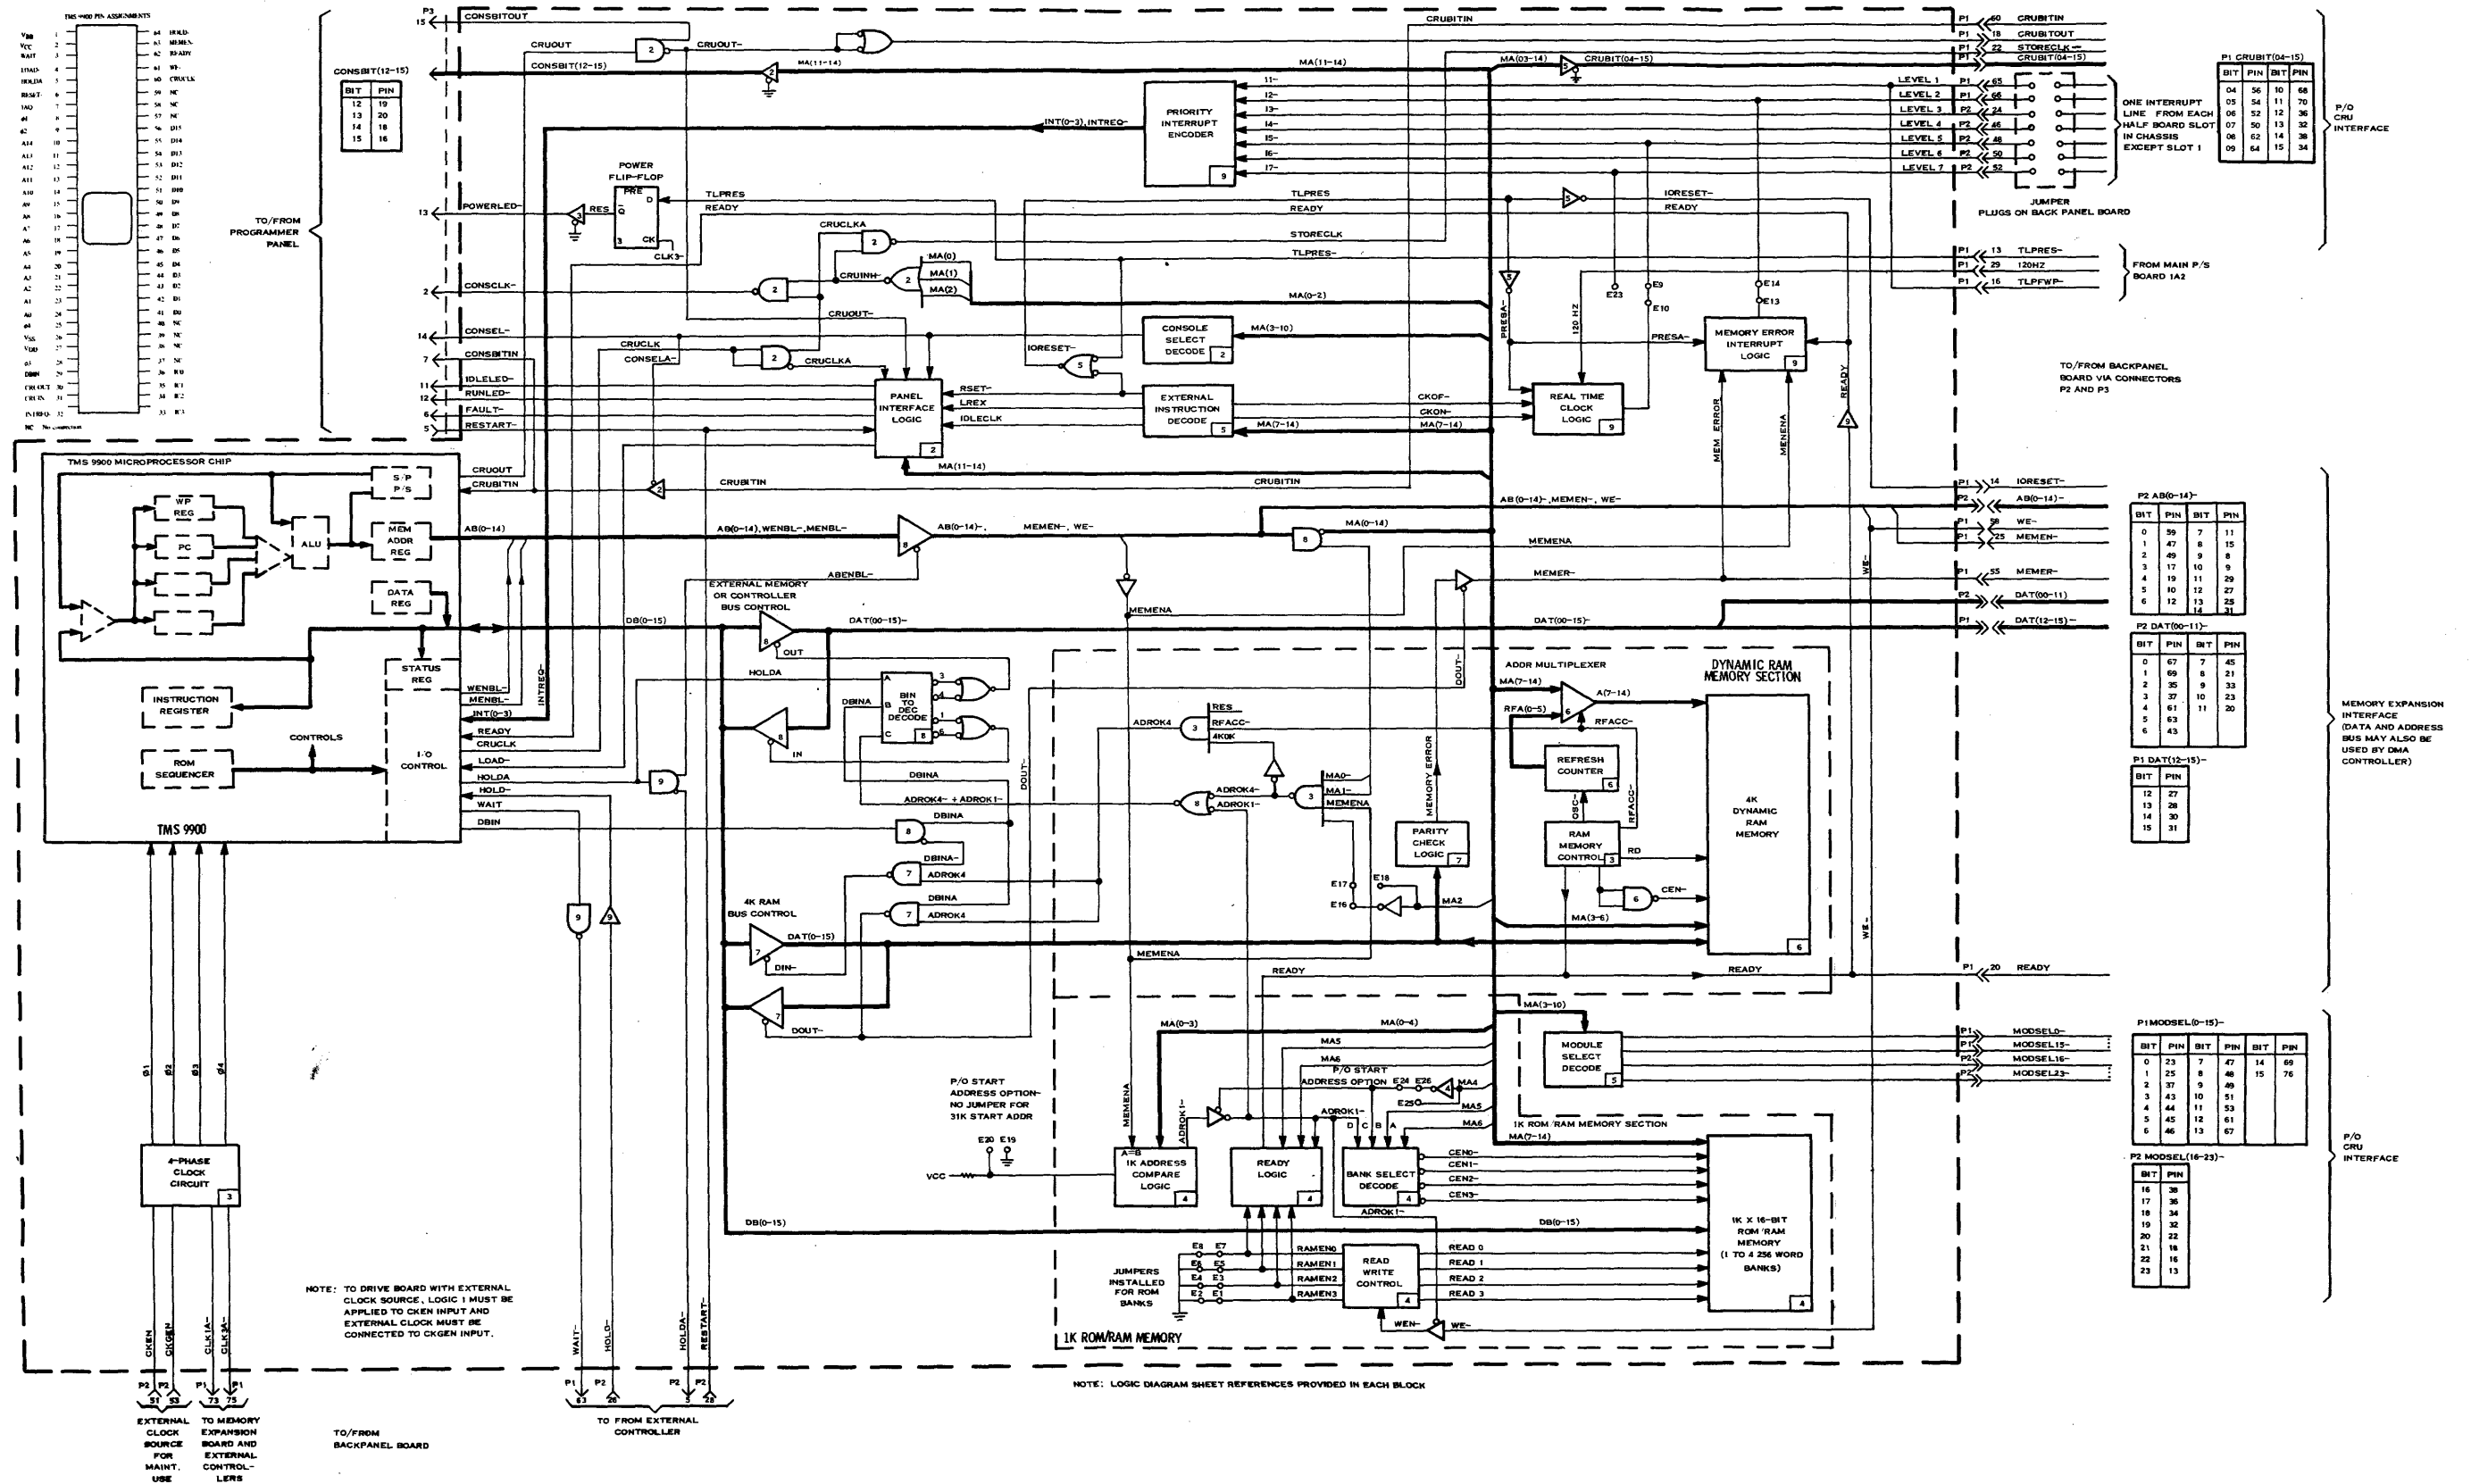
TMS 9900 PIN ASSIGNMENTS

CONSBIT(12-15)

| BIT | PIN |
|---|---|
| 12 | 19 |
| 13 | 20 |
| 14 | 18 |
| 15 | 16 |

TO/FROM PROGRAMMER PANEL

CONSBITOUT
CRUOUT
CRUOUT-
CONSBIT(12-15)
MA(11-14)
INT(0-3), INTREQ-
PRIORITY INTERRUPT ENCODER
POWER FLIP-FLOP
POWERLED-
RES
TLPRES
READY
CRUCLKA
CONSCLK-
CRUINH-
MA(0)
MA(1)
MA(2)
CLK3-
STORECLK
TLPRES-
MA(0-2)
CONSEL-
CONSBITIN
CRUCLK
CONSELA-
CRUCLKA
CRUOUT-
CONSOLE SELECT DECODE
MA(3-10)
IORESET-
IDLELED-
RUNLED-
FAULT-
RESTART-
PANEL INTERFACE LOGIC
RSET-
LREX
IDLECLK
EXTERNAL INSTRUCTION DECODE
MA(7-14)
CKOF-
CKON-
REAL TIME CLOCK LOGIC
MEMORY ERROR INTERRUPT LOGIC
PRESA-
120 HZ
E23
E9
E10
E14
E13
MEM ERROR
MENENA
READY
CRUBITIN
MA(03-14)
CRUBIT(04-15)
IORESET-

P1 60 CRUBITIN
P1 18 CRUBITOUT
P1 22 STORECLK-
P1 CRUBIT(04-15)
LEVEL 1 P1 65
LEVEL 2 P1 64
LEVEL 3 P2 24
LEVEL 4 P2 46
LEVEL 5 P2 48
LEVEL 6 P2 50
LEVEL 7 P2 52
JUMPER PLUGS ON BACK PANEL BOARD
ONE INTERRUPT LINE FROM EACH HALF BOARD SLOT IN CHASSIS EXCEPT SLOT 1

P1 CRUBIT(04-15)

| BIT | PIN | BIT | PIN |
|---|---|---|---|
| 04 | 56 | 10 | 68 |
| 05 | 54 | 11 | 70 |
| 06 | 52 | 12 | 36 |
| 07 | 50 | 13 | 32 |
| 08 | 62 | 14 | 38 |
| 09 | 64 | 15 | 34 |

P/O CRU INTERFACE

P1 13 TLPRES-
P1 29 120HZ
P1 16 TLPFWP-
FROM MAIN P/S BOARD 1A2

TO/FROM BACKPANEL BOARD VIA CONNECTORS P2 AND P3

TMS 9900 MICROPROCESSOR CHIP
WP REG
PC
ALU
S/P P/S
MEM ADDR REG
DATA REG
STATUS REG
INSTRUCTION REGISTER
ROM SEQUENCER
CONTROLS
I/O CONTROL
TMS 9900
CRUOUT
CRUBITIN
AB(0-14)
AB(0-14),WENBL-,MENBL-
AB(0-14)-, MEMEN-, WE-
ABENBL-
WENBL-
MENBL-
INT(0-3)
INTREQ-
READY
CRUCLK
LOAD-
HOLDA
HOLD-
WAIT
DBIN
DB(0-15)
DAT(00-15)-
EXTERNAL MEMORY OR CONTROLLER BUS CONTROL
OUT
IN
HOLDA
BIN TO DEC DECODE
DBINA
DBINA-
DBINA
ADROK4
ADROK4- + ADROK1-
4K RAM BUS CONTROL
DAT(0-15)
DIN-
DOUT-
MEMENA
MA(0-14)
MEMER-
AB(0-14)-,MEMEN-, WE-

P1 14 IORESET-
P2 AB(0-14)-
P1 58 WE-
P1 25 MEMEN-
P1 55 MEMER-
P2 DAT(00-11)
P1 DAT(12-15)-

P2 AB(0-14)-

| BIT | PIN | BIT | PIN |
|---|---|---|---|
| 0 | 59 | 7 | 11 |
| 1 | 47 | 8 | 15 |
| 2 | 49 | 9 | 8 |
| 3 | 17 | 10 | 9 |
| 4 | 19 | 11 | 29 |
| 5 | 10 | 12 | 27 |
| 6 | 12 | 13 | 25 |
| | | 14 | 31 |

P2 DAT(00-11)-

| BIT | PIN | BIT | PIN |
|---|---|---|---|
| 0 | 67 | 7 | 45 |
| 1 | 69 | 8 | 21 |
| 2 | 35 | 9 | 33 |
| 3 | 37 | 10 | 23 |
| 4 | 61 | 11 | 20 |
| 5 | 63 | | |
| 6 | 43 | | |

P1 DAT(12-15)-

| BIT | PIN |
|---|---|
| 12 | 27 |
| 13 | 28 |
| 14 | 30 |
| 15 | 31 |

MEMORY EXPANSION INTERFACE (DATA AND ADDRESS BUS MAY ALSO BE USED BY DMA CONTROLLER)

ADDR MULTIPLEXER
DYNAMIC RAM MEMORY SECTION
MA(7-14)
A(7-14)
RFA(0-5)
RFACC-
REFRESH COUNTER
OSC-
RFACC-
RAM MEMORY CONTROL
RD
CEN-
4K DYNAMIC RAM MEMORY
MA(3-6)
READY
P1 20 READY
PARITY CHECK LOGIC
MEMORY ERROR
MA2
E17
E18
E16
ADROK4
RES
RFACC-
4K0K
ADROK4-
ADROK1-
MA0-
MA1-
MEMENA
DOUT-

MA(3-10)
MODULE SELECT DECODE
P1 MODSEL0-
P1 MODSEL15-
P2 MODSEL16-
P2 MODSEL23-

P1 MODSEL(0-15)-

| BIT | PIN | BIT | PIN | BIT | PIN |
|---|---|---|---|---|---|
| 0 | 23 | 7 | 47 | 14 | 69 |
| 1 | 25 | 8 | 48 | 15 | 76 |
| 2 | 37 | 9 | 49 | | |
| 3 | 43 | 10 | 51 | | |
| 4 | 44 | 11 | 53 | | |
| 5 | 45 | 12 | 61 | | |
| 6 | 46 | 13 | 67 | | |

P2 MODSEL(16-23)-

| BIT | PIN |
|---|---|
| 16 | 38 |
| 17 | 36 |
| 18 | 34 |
| 19 | 32 |
| 20 | 22 |
| 21 | 18 |
| 22 | 16 |
| 23 | 13 |

P/O CRU INTERFACE

MA(0-3)
MA(0-4)
MA5
MA6
P/O START ADDRESS OPTION
E24 E26
MA4
E25
MA5
MA6
ADROK1-
D C B A
1K ROM/RAM MEMORY SECTION
MA(7-14)
P/O START ADDRESS OPTION- NO JUMPER FOR 31K START ADDR
E20 E19
VCC
A=B 1K ADDRESS COMPARE LOGIC
READY LOGIC
BANK SELECT DECODE
CEN0-
CEN1-
CEN2-
CEN3-
ADROK1-
1K X 16-BIT ROM/RAM MEMORY (1 TO 4 256 WORD BANKS)
DB(0-15)
JUMPERS INSTALLED FOR ROM BANKS
E8 E7
E6 E5
E4 E3
E2 E1
RAMEN0
RAMEN1
RAMEN2
RAMEN3
READ WRITE CONTROL
READ 0
READ 1
READ 2
READ 3
WEN-
WE-
1K ROM/RAM MEMORY

4-PHASE CLOCK CIRCUIT
Ø1 Ø2 Ø3 Ø4
NOTE: TO DRIVE BOARD WITH EXTERNAL CLOCK SOURCE, LOGIC 1 MUST BE APPLIED TO CKEN INPUT AND EXTERNAL CLOCK MUST BE CONNECTED TO CKGEN INPUT.
CKEN CKGEN CLK1A- CLK3A-
P2 51 P2 53 P1 73 P1 75
EXTERNAL CLOCK SOURCE FOR MAINT. USE
TO MEMORY EXPANSION BOARD AND EXTERNAL CONTROLLERS
TO/FROM BACKPANEL BOARD
WAIT- HOLD- HOLDA- RESTART-
P1 63 P2 26 P2 5 P2 28
TO FROM EXTERNAL CONTROLLER
NOTE: LOGIC DIAGRAM SHEET REFERENCES PROVIDED IN EACH BLOCK